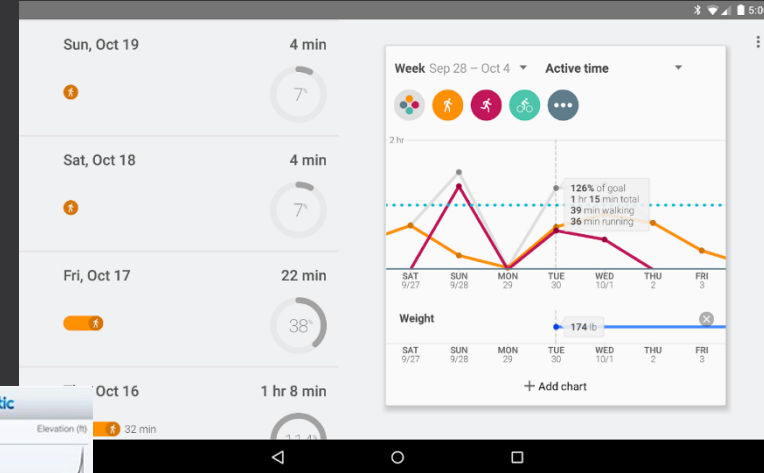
5:0

Sun, Oct 19
4 min
7%

Sat, Oct 18
4 min
7%

Fri, Oct 17
22 min
38%

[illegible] Oct 16
1 hr 8 min
32 min

tic
Elevation (ft)

Week Sep 28 – Oct 4
Active time

2 hr

126% of goal
1 hr 15 min total
39 min walking
36 min running

| SAT 9/27 | SUN 9/28 | MON 29 | TUE 30 | WED 10/1 | THU 2 | FRI 3 |
|---|---|---|---|---|---|---|

Weight
174 lb

| SAT 9/27 | SUN 9/28 | MON 29 | TUE 30 | WED 10/1 | THU 2 | FRI 3 |
|---|---|---|---|---|---|---|

+ Add chart